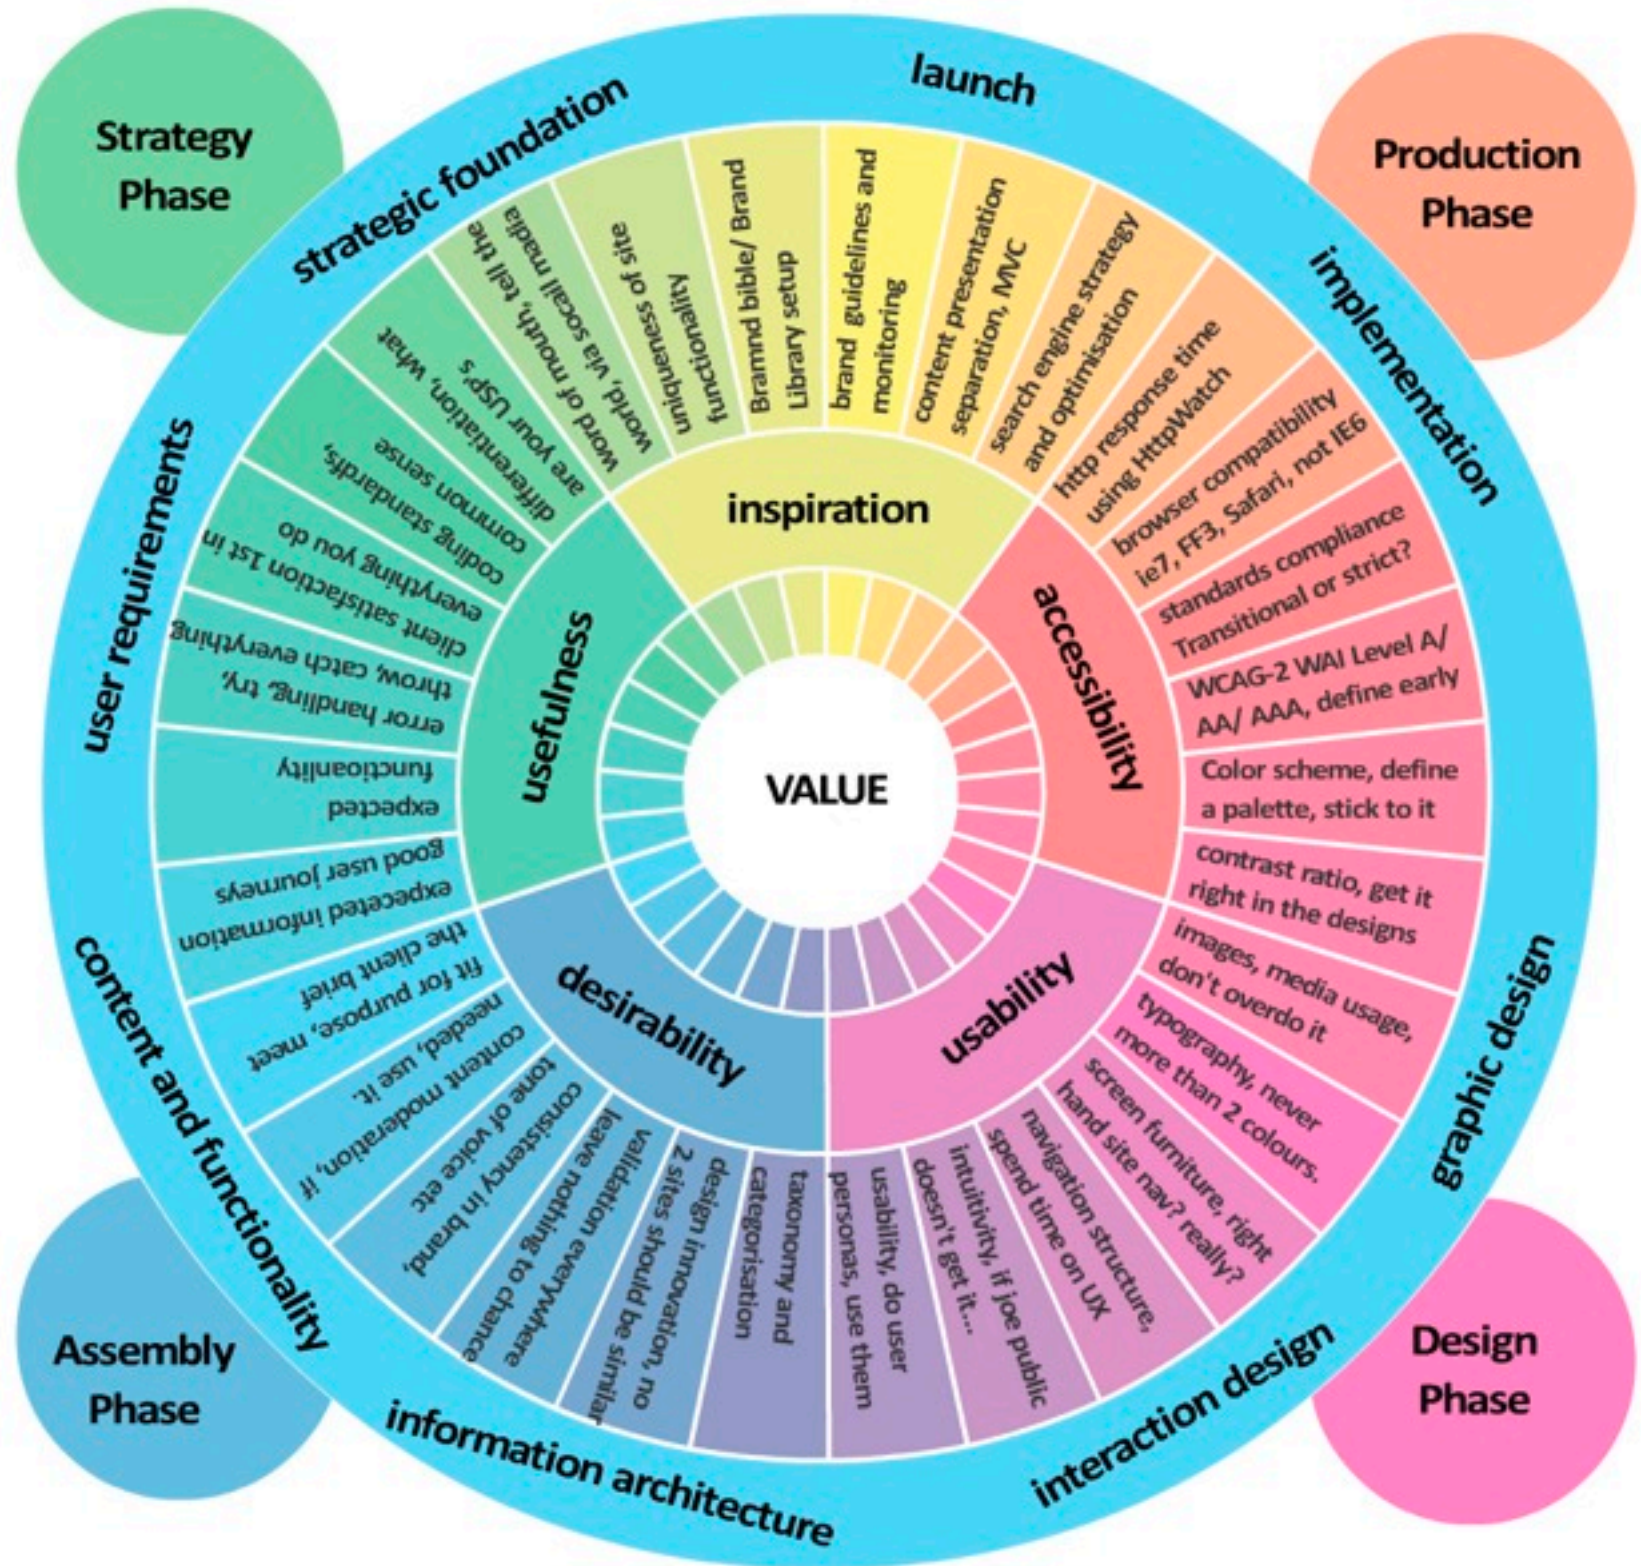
Strategy Phase

Production Phase

Assembly Phase

Design Phase

launch

implementation

graphic design

interaction design

information architecture

content and functionality

user requirements

strategic foundation

VALUE

inspiration

accessibility

usability

desirability

usefulness

Bramnd bible/ Brand Library setup

brand guidelines and monitoring

content presentation separation, MVC

search engine strategy and optimisation

http response time using HttpWatch

browser compatibility ie7, FF3, Safari, not IE6

standards compliance Transitional or strict?

WCAG-2 WAI Level A/ AA/ AAA, define early

Color scheme, define a palette, stick to it

contrast ratio, get it right in the designs

images, media usage, don't overdo it

typography, never more than 2 colours.

screen furniture, right hand site nav? really?

navigation structure, spend time on UX

intuitivity, if joe public doesn't get it...

usability, do user personas, use them

taxonomy and categorisation

design innovation, no 2 sites should be similar

validation everywhere leave nothing to chance

consistency in brand, tone of voice etc

content moderation, if needed, use it.

fit for purpose, meet the client brief

expected information good user journeys

expected functionality

error handling, try, throw, catch everything

client satisfaction 1st in everything you do

coding standards, common sense

differentiation, what are your USP,s

word of mouth, tell the world, via socail media

uniqueness of site functionality